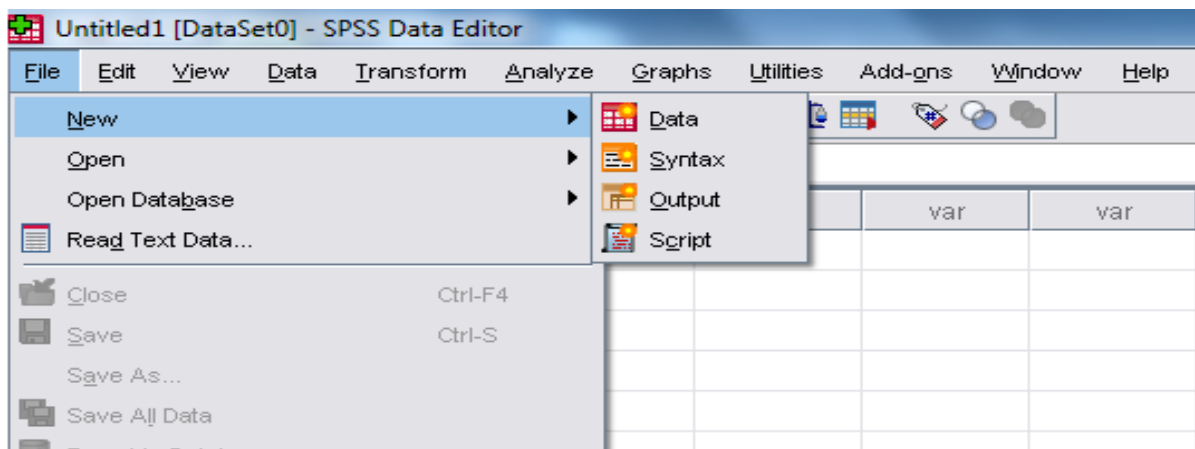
Untitled1 [DataSet0] - SPSS Data Editor

File Edit View Data Transform Analyze Graphs Utilities Add-ons Window Help

New
Open
Open Database
Read Text Data...
Close Ctrl-F4
Save Ctrl-S
Save As...
Save All Data

Data
Syntax
Output
Script

var var

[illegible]